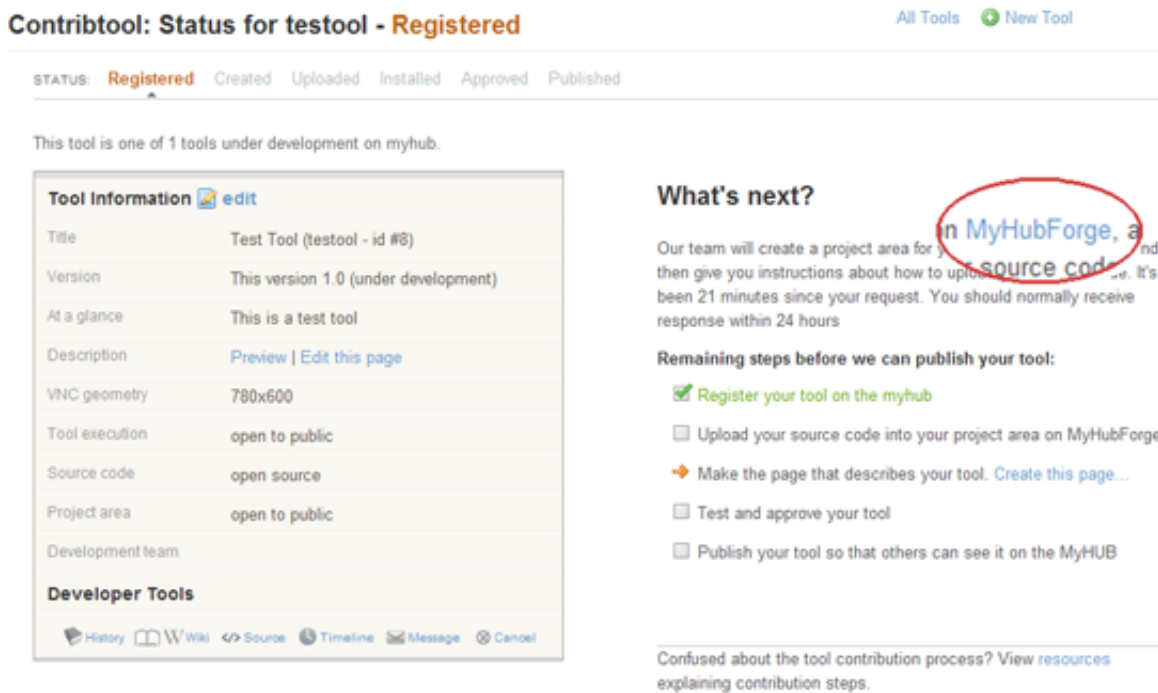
Contribtool: Status for testool - Registered

All Tools New Tool

STATUS: Registered Created Uploaded Installed Approved Published

This tool is one of 1 tools under development on myhub.

Tool Information edit

| | |
|---|---|
| Title | Test Tool (testool - id #8) |
| Version | This version 1.0 (under development) |
| At a glance | This is a test tool |
| Description | Preview \| Edit this page |
| VNC geometry | 780x600 |
| Tool execution | open to public |
| Source code | open source |
| Project area | open to public |
| Development team | |

Developer Tools

History Wiki Source Timeline Message Cancel

What's next?

Our team will create a project area for y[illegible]n MyHubForge, a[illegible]nd then give you instructions about how to uplo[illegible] source code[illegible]e. It's been 21 minutes since your request. You should normally receive response within 24 hours

Remaining steps before we can publish your tool:

Register your tool on the myhub

Upload your source code into your project area on MyHubForge

Make the page that describes your tool. Create this page...

Test and approve your tool

Publish your tool so that others can see it on the MyHUB

Confused about the tool contribution process? View resources explaining contribution steps.